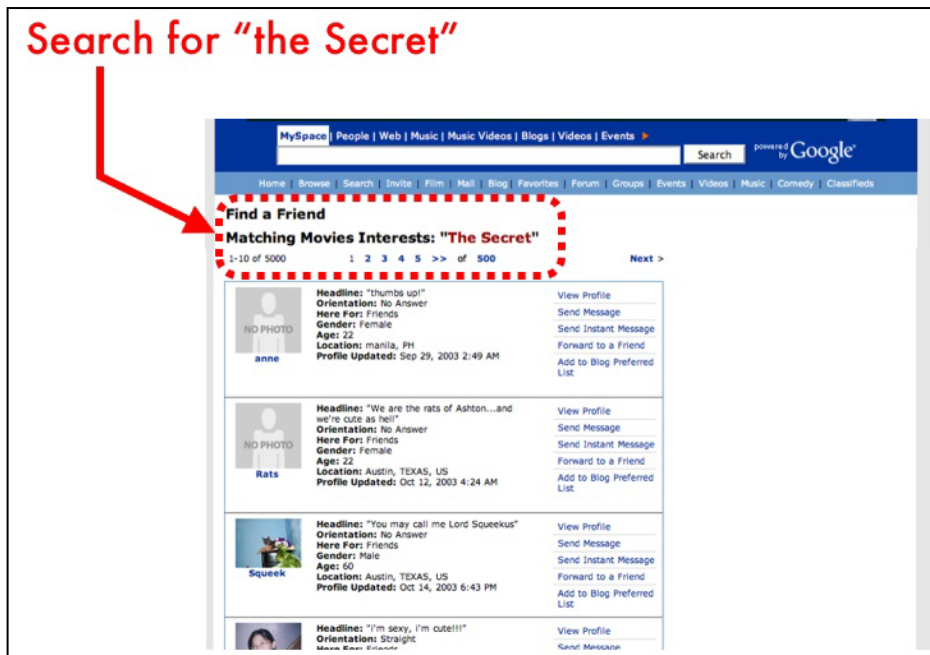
Search for "the Secret"

MySpace | People | Web | Music | Music Videos | Blogs | Videos | Events

Search

powered by Google

Home | Browse | Search | Invite | Film | Mail | Blog | Favorites | Forum | Groups | Events | Videos | Music | Comedy | Classifieds

Find a Friend

Matching Movies Interests: "The Secret"

1-10 of 5000   1 2 3 4 5 >> of 500   Next >

NO PHOTO
anne
Headline: "thumbs up!"
Orientation: No Answer
Here For: Friends
Gender: Female
Age: 22
Location: manila, PH
Profile Updated: Sep 29, 2003 2:49 AM

View Profile
Send Message
Send Instant Message
Forward to a Friend
Add to Blog Preferred List

NO PHOTO
Rats
Headline: "We are the rats of Ashton...and we're cute as hell"
Orientation: No Answer
Here For: Friends
Gender: Female
Age: 22
Location: Austin, TEXAS, US
Profile Updated: Oct 12, 2003 4:24 AM

View Profile
Send Message
Send Instant Message
Forward to a Friend
Add to Blog Preferred List

Squeek
Headline: "You may call me Lord Squeekus"
Orientation: No Answer
Here For: Friends
Gender: Male
Age: 60
Location: Austin, TEXAS, US
Profile Updated: Oct 14, 2003 6:43 PM

View Profile
Send Message
Send Instant Message
Forward to a Friend
Add to Blog Preferred List

Headline: "i'm sexy, i'm cute!!!"
Orientation: Straight
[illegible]

View Profile
Send Message